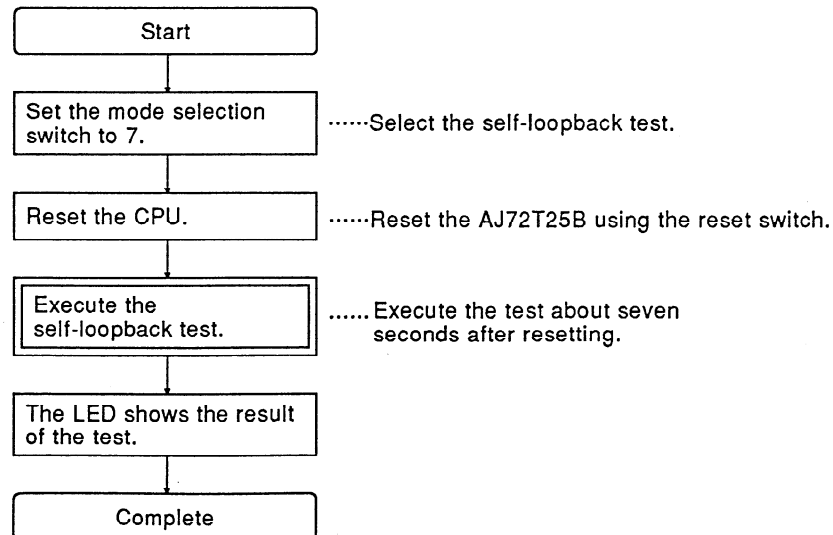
Start

Set the mode selection switch to 7.

......Select the self-loopback test.

Reset the CPU.

......Reset the AJ72T25B using the reset switch.

Execute the self-loopback test.

...... Execute the test about seven seconds after resetting.

The LED shows the result of the test.

Complete